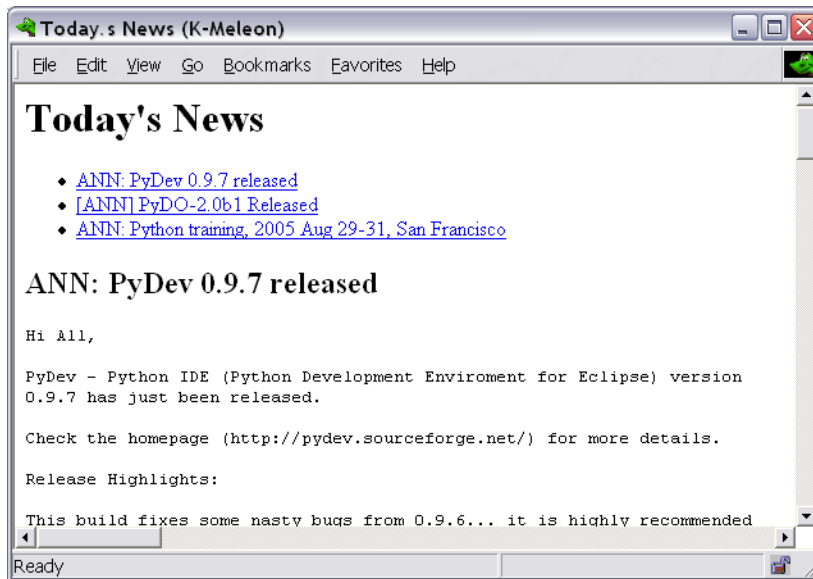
Today.s News (K-Meleon)

File Edit View Go Bookmarks Favorites Help

# Today's News

- ANN: PyDev 0.9.7 released
- [ANN] PyDO-2.0b1 Released
- ANN: Python training, 2005 Aug 29-31, San Francisco

## ANN: PyDev 0.9.7 released

Hi All,

PyDev - Python IDE (Python Development Enviroment for Eclipse) version 0.9.7 has just been released.

Check the homepage (http://pydev.sourceforge.net/) for more details.

Release Highlights:

This build fixes some nasty bugs from 0.9.6... it is highly recommended

Ready